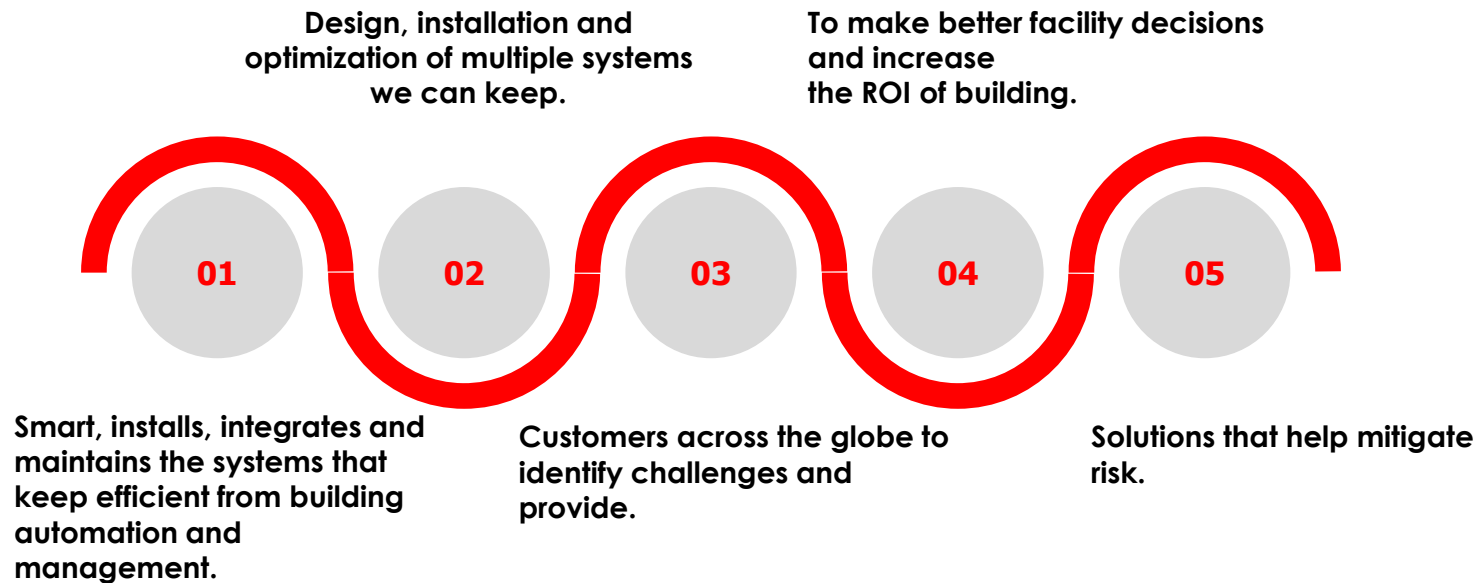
Design, installation and optimization of multiple systems we can keep.

To make better facility decisions and increase the ROI of building.

01

02

03

04

05

Smart, installs, integrates and maintains the systems that keep efficient from building automation and management.

Customers across the globe to identify challenges and provide.

Solutions that help mitigate risk.